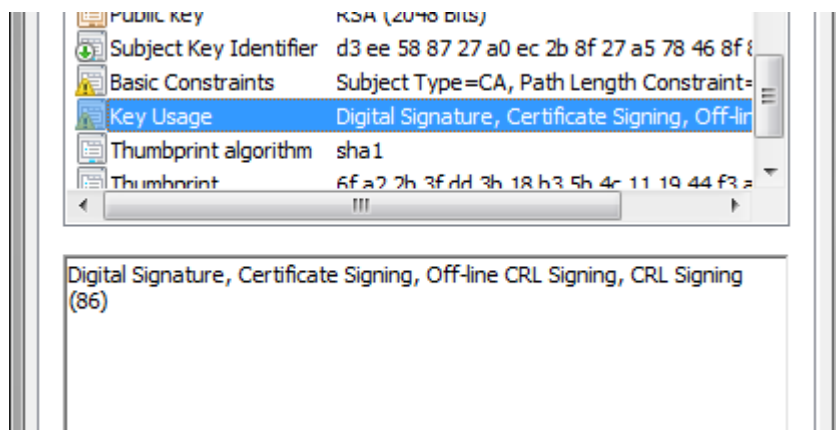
| Public key | RSA (2048 Bits) |
|---|---|
| Subject Key Identifier | d3 ee 58 87 27 a0 ec 2b 8f 27 a5 78 46 8f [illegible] |
| Basic Constraints | Subject Type=CA, Path Length Constraint=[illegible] |
| Key Usage | Digital Signature, Certificate Signing, Off-lin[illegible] |
| Thumbprint algorithm | sha1 |
| Thumbprint | 6f a2 2b 3f dd 3b 18 b3 5b 4c 11 19 44 f3 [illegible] |

III

Digital Signature, Certificate Signing, Off-line CRL Signing, CRL Signing (86)